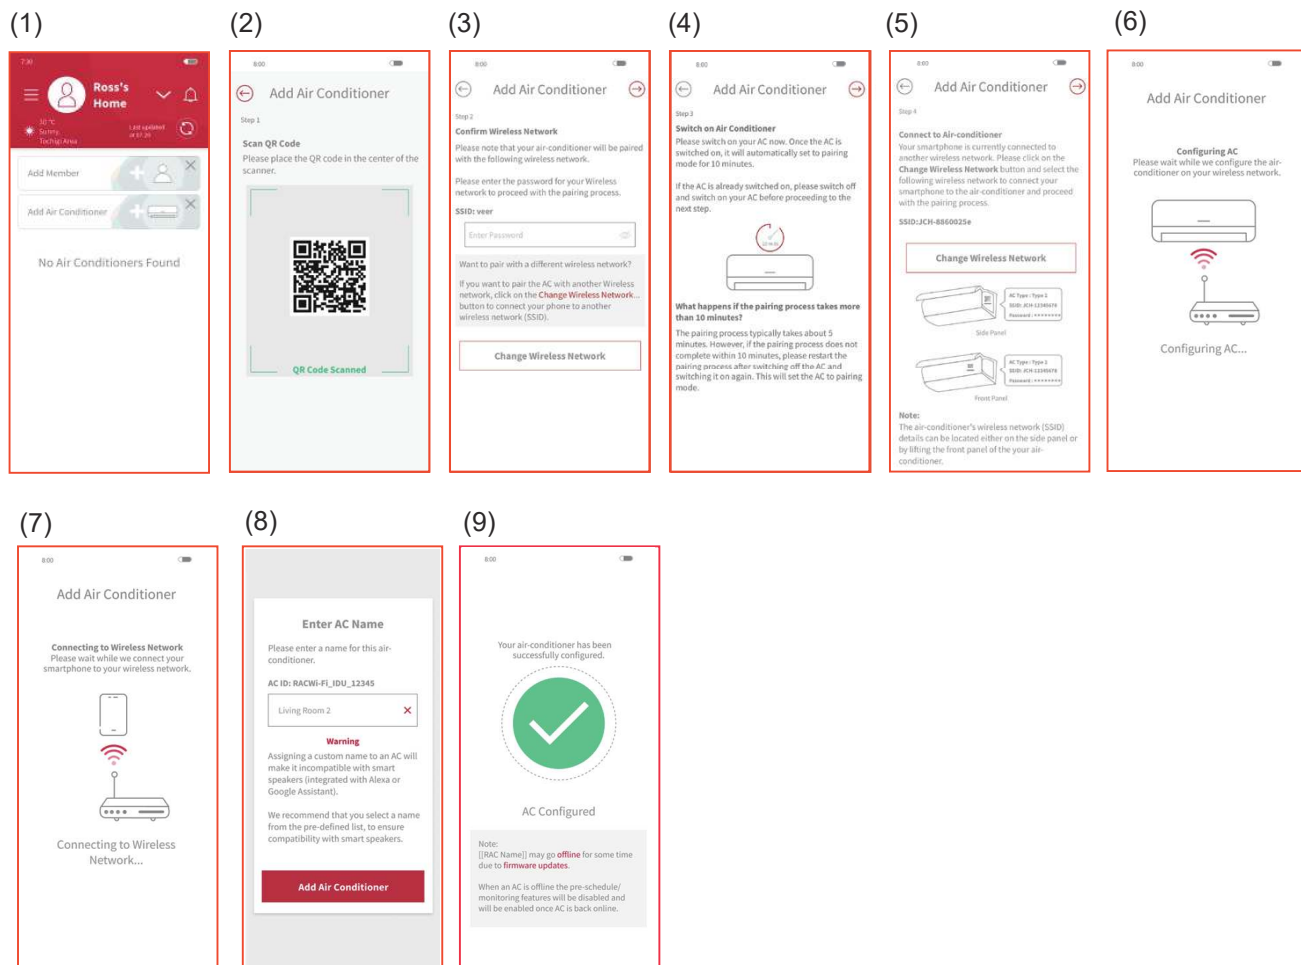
(1)

7:30

Ross's Home

30 °C Sunny, Tin Hai Area

Last updated at 07:30

Add Member

Add Air Conditioner

No Air Conditioners Found

(2)

8:00

Add Air Conditioner

Step 1

Scan QR Code

Please place the QR code in the center of the scanner.

QR Code Scanned

(3)

8:00

Add Air Conditioner

Step 2

Confirm Wireless Network

Please note that your air-conditioner will be paired with the following wireless network.

Please enter the password for your Wireless network to proceed with the pairing process.

SSID: veer

Enter Password

Want to pair with a different wireless network?

If you want to pair the AC with another Wireless network, click on the Change Wireless Network... button to connect your phone to another wireless network (SSID).

Change Wireless Network

(4)

8:00

Add Air Conditioner

Step 3

Switch on Air Conditioner

Please switch on your AC now. Once the AC is switched on, it will automatically set to pairing mode for 10 minutes.

If the AC is already switched on, please switch off and switch on your AC before proceeding to the next step.

What happens if the pairing process takes more than 10 minutes?

The pairing process typically takes about 5 minutes. However, if the pairing process does not complete within 10 minutes, please restart the pairing process after switching off the AC and switching it on again. This will set the AC to pairing mode.

(5)

8:00

Add Air Conditioner

Step 4

Connect to Air-conditioner

Your smartphone is currently connected to another wireless network. Please click on the Change Wireless Network button and select the following wireless network to connect your smartphone to the air-conditioner and proceed with the pairing process.

SSID:JCH-8860025e

Change Wireless Network

Side Panel

Front Panel

Note:

The air-conditioner's wireless network (SSID) details can be located either on the side panel or by lifting the front panel of the your air-conditioner.

(6)

8:00

Add Air Conditioner

Configuring AC

Please wait while we configure the air-conditioner on your wireless network.

Configuring AC...

(7)

8:00

Add Air Conditioner

Connecting to Wireless Network

Please wait while we connect your smartphone to your wireless network.

Connecting to Wireless Network...

(8)

Enter AC Name

Please enter a name for this air-conditioner.

AC ID: RACWi-Fi_IDU_12345

Living Room 2

Warning

Assigning a custom name to an AC will make it incompatible with smart speakers (integrated with Alexa or Google Assistant).

We recommend that you select a name from the pre-defined list, to ensure compatibility with smart speakers.

Add Air Conditioner

(9)

8:00

Your air-conditioner has been successfully configured.

AC Configured

Note:

[[RAC Name]] may go offline for some time due to firmware updates.

When an AC is offline the pre-schedule/ monitoring features will be disabled and will be enabled once AC is back online.